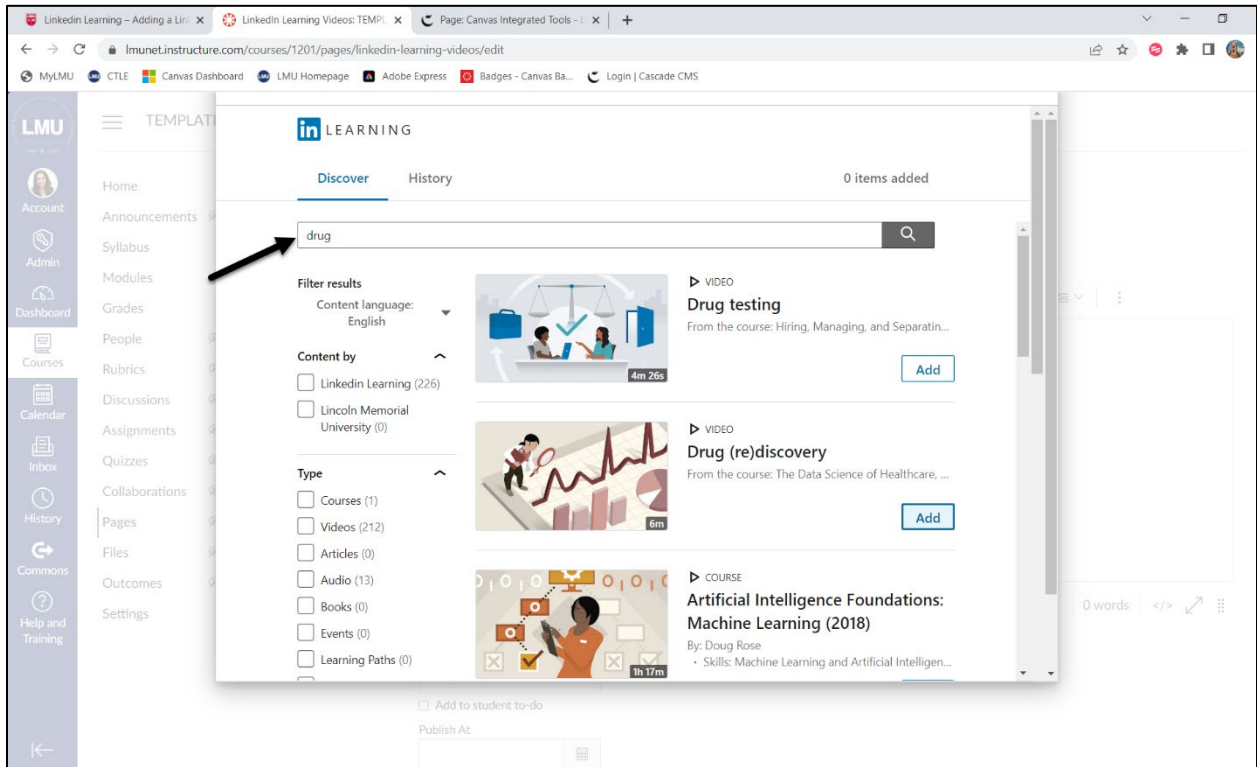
Linkedin Learning – Adding a Lin ×
LinkedIn Learning Videos: TEMPL ×
Page: Canvas Integrated Tools - ×
+

lmunet.instructure.com/courses/1201/pages/linkedin-learning-videos/edit

MyLMU
CTLE
Canvas Dashboard
LMU Homepage
Adobe Express
Badges - Canvas Ba...
Login | Cascade CMS

LMU
Account
Admin
Dashboard
Courses
Calendar
Inbox
History
Commons
Help and Training

TEMPLAT

Home
Announcements
Syllabus
Modules
Grades
People
Rubrics
Discussions
Assignments
Quizzes
Collaborations
Pages
Files
Outcomes
Settings

in LEARNING

Discover
History
0 items added

drug

Filter results
Content language: English

Content by
Linkedin Learning (226)
Lincoln Memorial University (0)

Type
Courses (1)
Videos (212)
Articles (0)
Audio (13)
Books (0)
Events (0)
Learning Paths (0)

4m 26s
VIDEO
Drug testing
From the course: Hiring, Managing, and Separatin...
Add

6m
VIDEO
Drug (re)discovery
From the course: The Data Science of Healthcare, ...
Add

1h 17m
COURSE
Artificial Intelligence Foundations: Machine Learning (2018)
By: Doug Rose
· Skills: Machine Learning and Artificial Intelligen...

0 words

Add to student to-do
Publish At